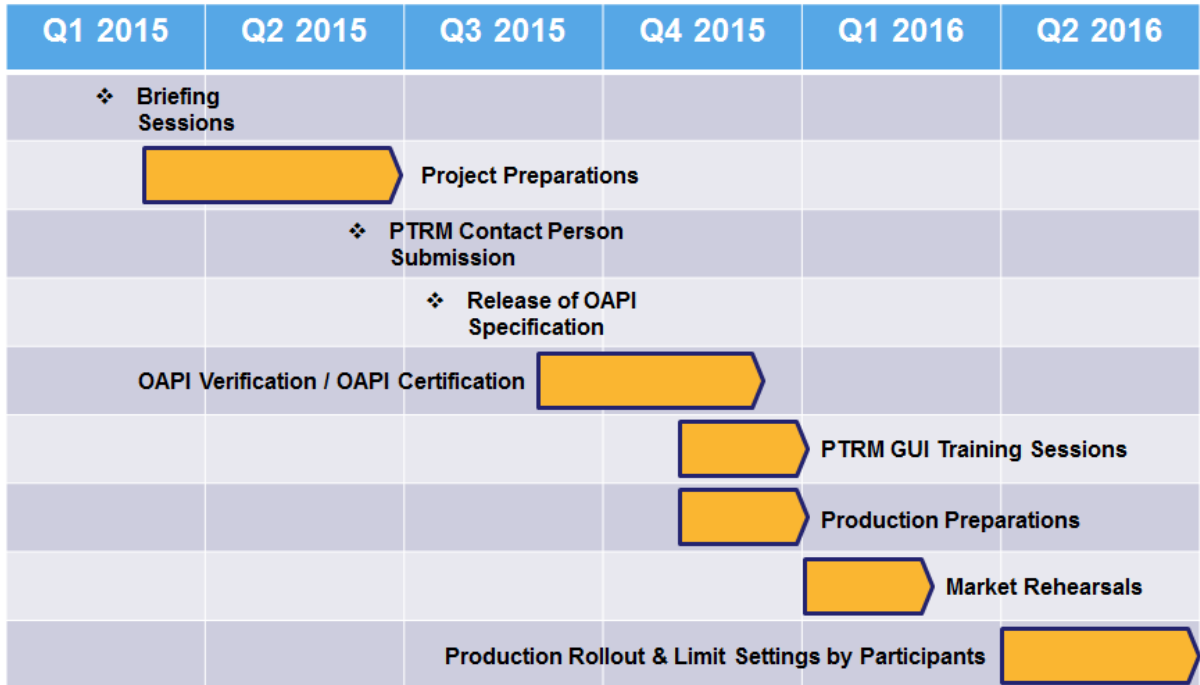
| Q1 2015 | Q2 2015 | Q3 2015 | Q4 2015 | Q1 2016 | Q2 2016 |
|---|---|---|---|---|---|

❖ Briefing Sessions

Project Preparations

❖ PTRM Contact Person Submission

❖ Release of OAPI Specification

OAPI Verification / OAPI Certification

PTRM GUI Training Sessions

Production Preparations

Market Rehearsals

Production Rollout & Limit Settings by Participants